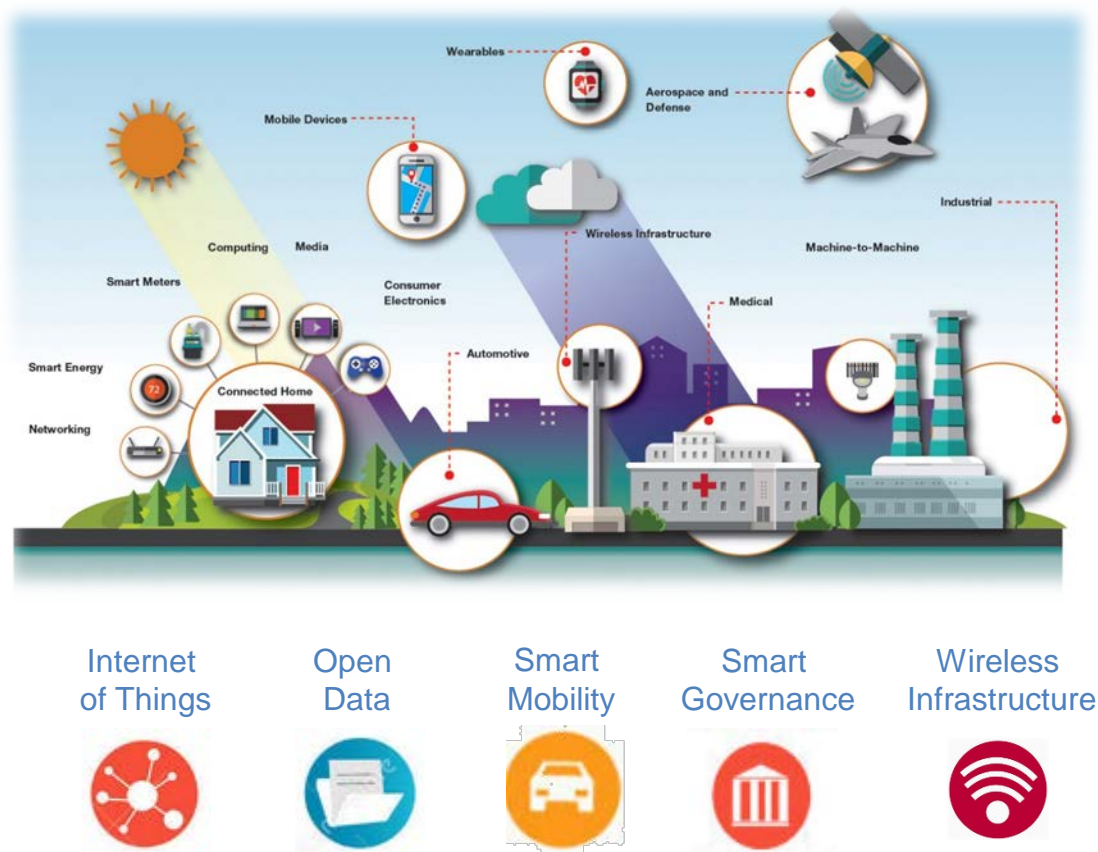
Wearables

Aerospace and Defense

Mobile Devices

Industrial

Wireless Infrastructure

Computing

Media

Machine-to-Machine

Smart Meters

Consumer Electronics

Medical

Automotive

Smart Energy

72

Connected Home

Networking

Internet of Things

Open Data

Smart Mobility

Smart Governance

Wireless Infrastructure